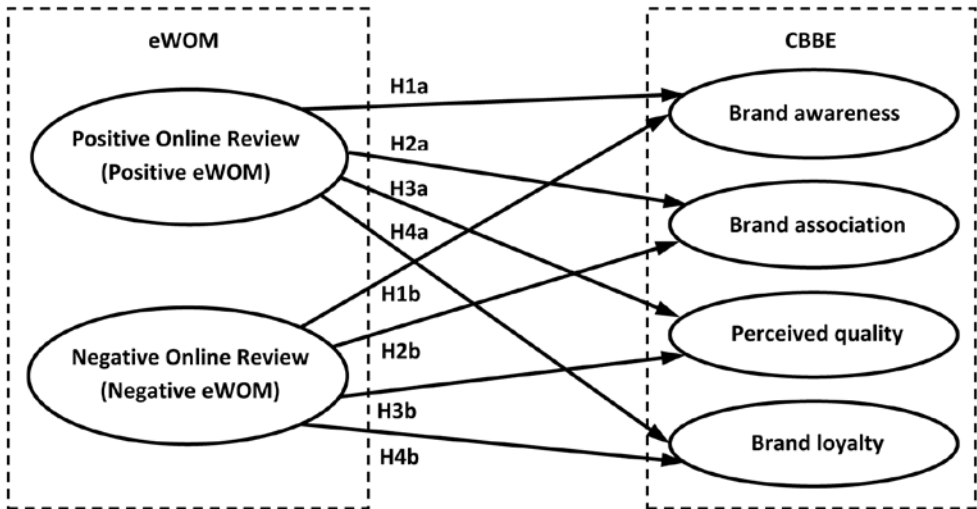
eWOM

Positive Online Review
(Positive eWOM)

Negative Online Review
(Negative eWOM)

H1a

H2a

H3a

H4a

H1b

H2b

H3b

H4b

CBBE

Brand awareness

Brand association

Perceived quality

Brand loyalty